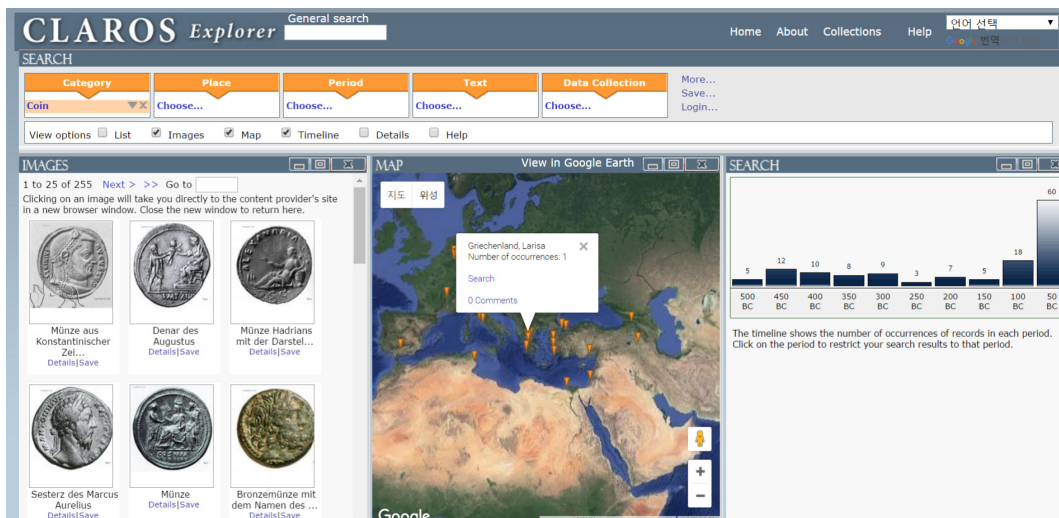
CLAROS Explorer

General search

Home About Collections Help

언어 선택

Google 번역

SEARCH

Category
Coin

Place
Choose...

Period
Choose...

Text
Choose...

Data Collection
Choose...

More...
Save...
Login...

View options List Images Map Timeline Details Help

IMAGES

1 to 25 of 255 Next > >> Go to

Clicking on an image will take you directly to the content provider's site in a new browser window. Close the new window to return here.

Münze aus Konstantinischer Zei...
Details|Save

Denar des Augustus
Details|Save

Münze Hadrians mit der Darstel...
Details|Save

Sesterz des Marcus Aurelius
Details|Save

Münze
Details|Save

Bronzemünze mit dem Namen des ...
Details|Save

MAP

View in Google Earth

지도 위성

Griechenland, Larisa
Number of occurrences: 1

Search

0 Comments

Google

SEARCH

| 5 | 12 | 10 | 8 | 9 | 3 | 7 | 5 | 18 | 60 |
|---|---|---|---|---|---|---|---|---|---|
| 500 BC | 450 BC | 400 BC | 350 BC | 300 BC | 250 BC | 200 BC | 150 BC | 100 BC | 50 BC |

The timeline shows the number of occurrences of records in each period. Click on the period to restrict your search results to that period.